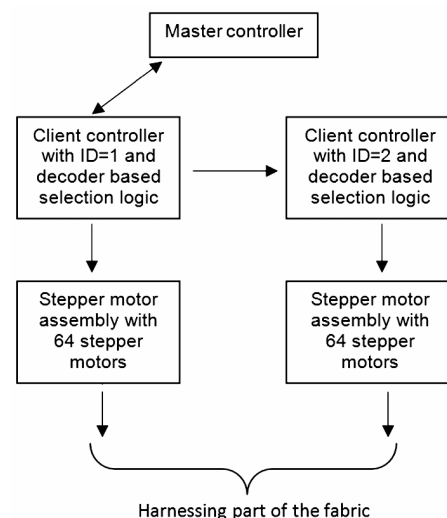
Master controller

Client controller with ID=1 and decoder based selection logic

Client controller with ID=2 and decoder based selection logic

Stepper motor assembly with 64 stepper motors

Stepper motor assembly with 64 stepper motors

Harnessing part of the fabric